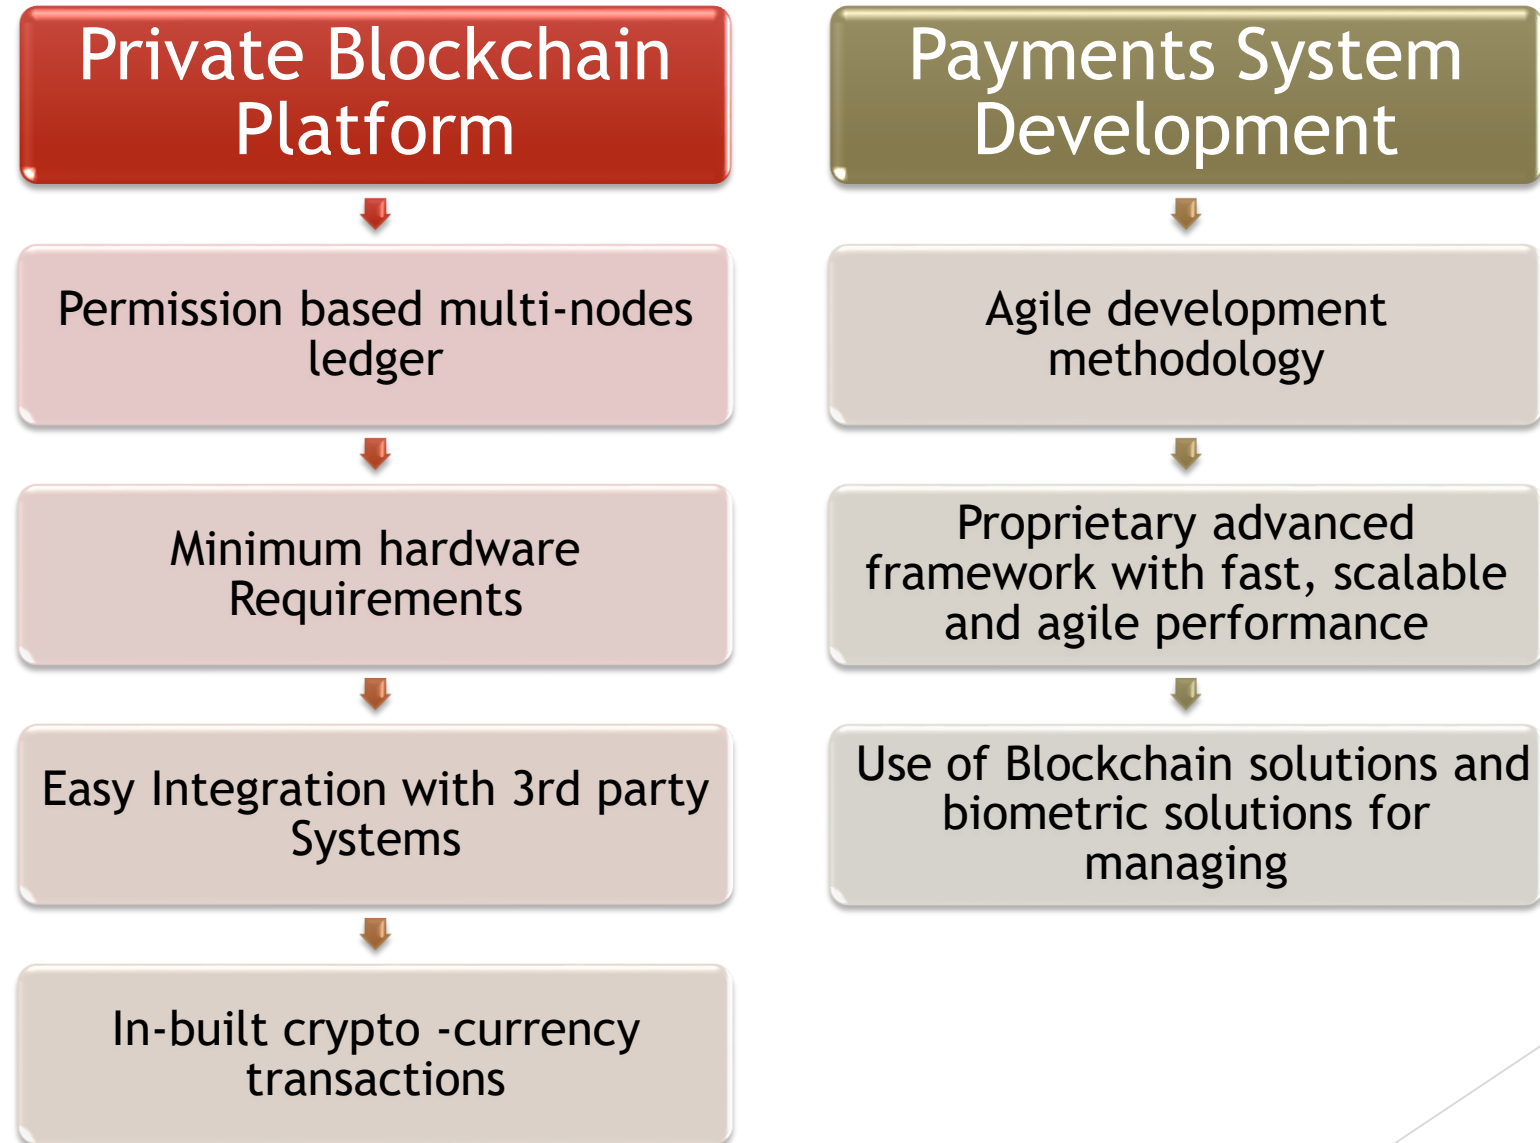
Private Blockchain Platform

Permission based multi-nodes ledger

Minimum hardware Requirements

Easy Integration with 3rd party Systems

In-built crypto -currency transactions

Payments System Development

Agile development methodology

Proprietary advanced framework with fast, scalable and agile performance

Use of Blockchain solutions and biometric solutions for managing